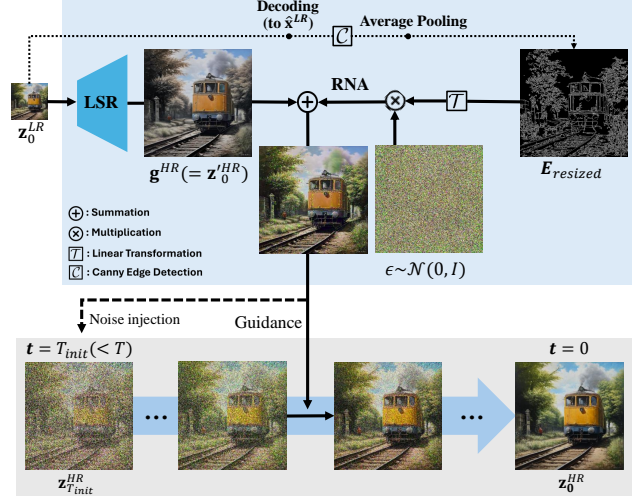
Decoding (to $\hat{\mathbf{x}}^{LR}$)

$\mathcal{C}$

Average Pooling

$\mathbf{z}_0^{LR}$

LSR

$\mathbf{g}^{HR}(=\mathbf{z'}_0^{HR})$

RNA

$\mathcal{T}$

$\boldsymbol{E}_{resized}$

$\oplus$ : Summation

$\otimes$ : Multiplication

$\mathcal{T}$ : Linear Transformation

$\mathcal{C}$ : Canny Edge Detection

$\epsilon \sim \mathcal{N}(0, I)$

Noise injection

Guidance

$\boldsymbol{t} = T_{init}(< T)$

$\boldsymbol{t} = 0$

$\mathbf{z}_{T_{init}}^{HR}$

$\mathbf{z}_0^{HR}$